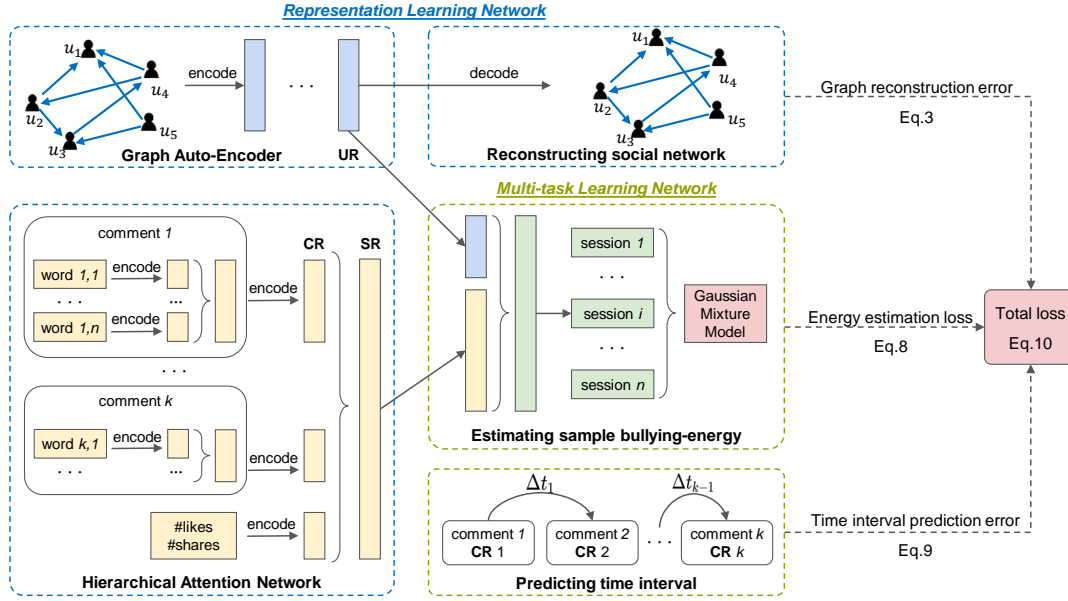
Representation Learning Network

$u_1$ $u_4$ $u_2$ $u_5$ $u_3$

encode

. . .

Graph Auto-Encoder

UR

decode

$u_1$ $u_4$ $u_2$ $u_5$ $u_3$

Reconstructing social network

Graph reconstruction error

Eq.3

Multi-task Learning Network

comment 1

word 1,1

encode

. . .

...

word 1,n

encode

encode

CR

SR

. . .

comment k

word k,1

encode

. . .

...

encode

#likes
#shares

encode

Hierarchical Attention Network

session 1

. . .

session i

. . .

session n

Gaussian Mixture Model

Estimating sample bullying-energy

Energy estimation loss

Eq.8

Total loss

Eq.10

$\Delta t_1$

$\Delta t_{k-1}$

comment 1
CR 1

comment 2
CR 2

. . .

comment k
CR k

Predicting time interval

Time interval prediction error

Eq.9